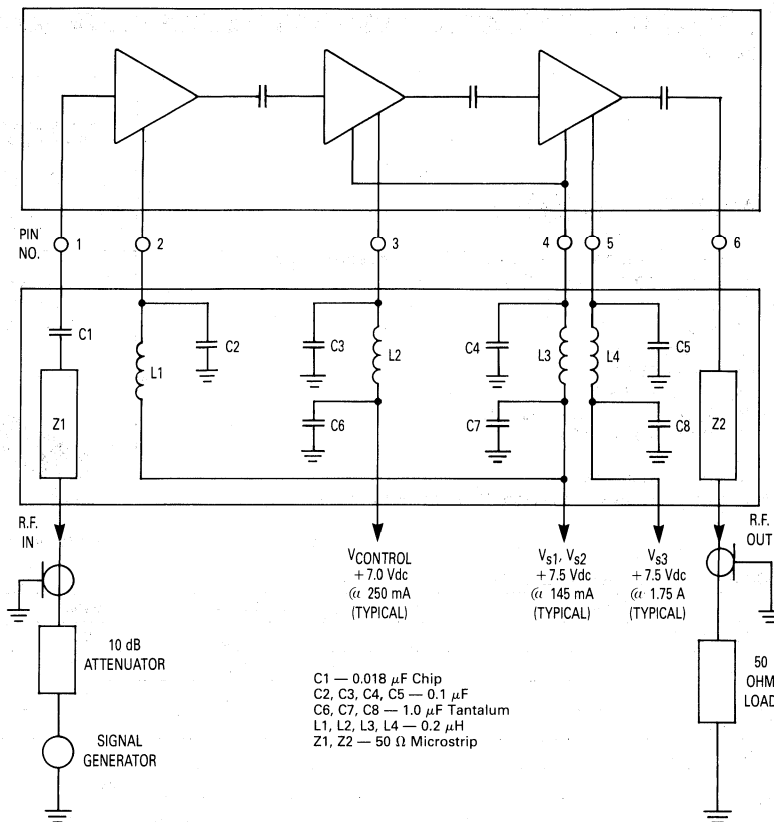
PIN NO.
1
2
3
4
5
6
C1
C2
C3
L2
C4
L3
L4
C5
L1
Z1
C6
C7
C8
Z2
R.F. IN
R.F. OUT
$V_{CONTROL}$
+7.0 Vdc
@ 250 mA
(TYPICAL)
$V_{s1}$, $V_{s2}$
+7.5 Vdc
@ 145 mA
(TYPICAL)
$V_{s3}$
+7.5 Vdc
@ 1.75 A
(TYPICAL)
10 dB ATTENUATOR
SIGNAL GENERATOR
50 OHM LOAD
C1 — 0.018 $\mu$F Chip
C2, C3, C4, C5 — 0.1 $\mu$F
C6, C7, C8 — 1.0 $\mu$F Tantalum
L1, L2, L3, L4 — 0.2 $\mu$H
Z1, Z2 — 50 $\Omega$ Microstrip